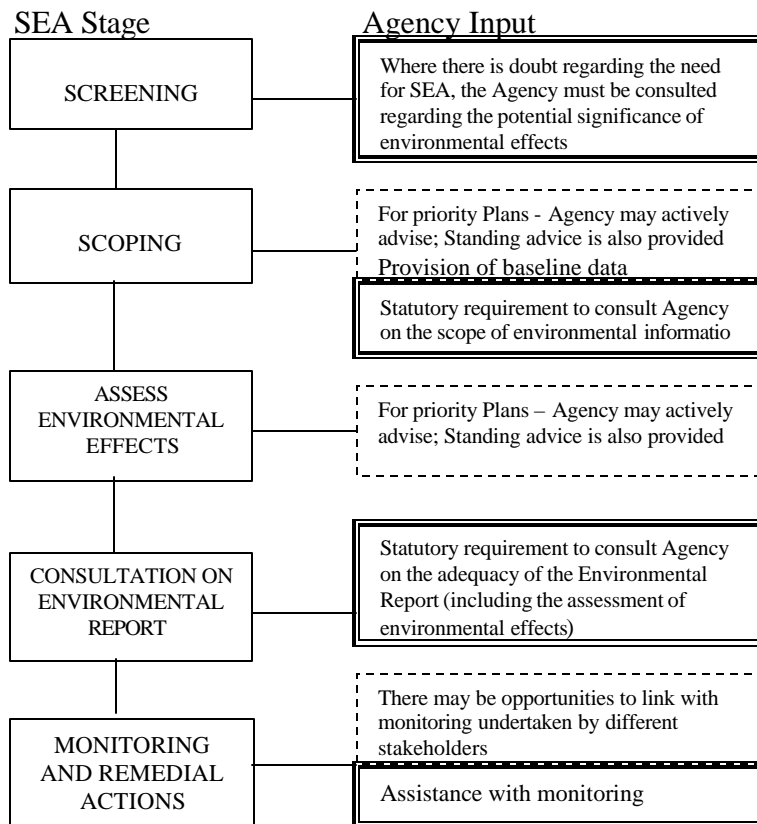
SEA Stage

Agency Input

SCREENING

Where there is doubt regarding the need for SEA, the Agency must be consulted regarding the potential significance of environmental effects

SCOPING

For priority Plans - Agency may actively advise; Standing advice is also provided

Provision of baseline data

Statutory requirement to consult Agency on the scope of environmental informatio

ASSESS ENVIRONMENTAL EFFECTS

For priority Plans – Agency may actively advise; Standing advice is also provided

CONSULTATION ON ENVIRONMENTAL REPORT

Statutory requirement to consult Agency on the adequacy of the Environmental Report (including the assessment of environmental effects)

MONITORING AND REMEDIAL ACTIONS

There may be opportunities to link with monitoring undertaken by different stakeholders

Assistance with monitoring